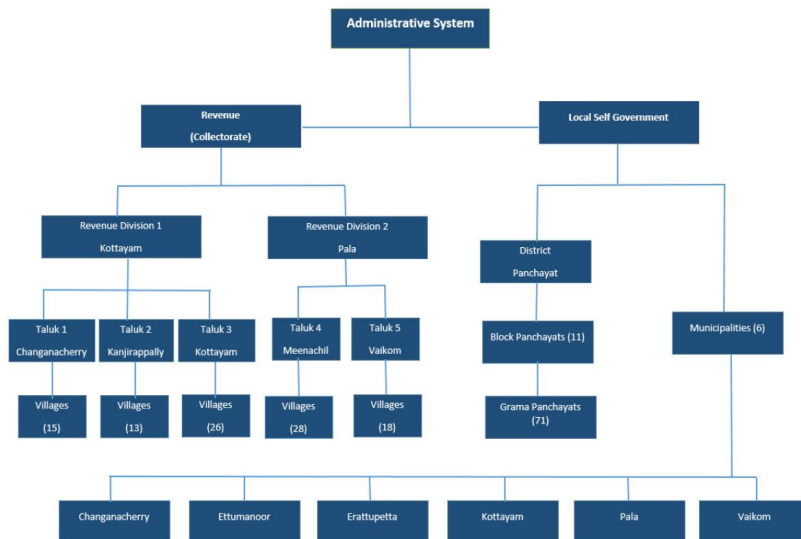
Administrative System

Revenue

(Collectorate)

Local Self Government

Revenue Division 1

Kottayam

Revenue Division 2

Pala

District

Panchayat

Taluk 1

Changanacherry

Taluk 2

Kanjirappally

Taluk 3

Kottayam

Taluk 4

Meenachil

Taluk 5

Vaikom

Block Panchayats (11)

Municipalities (6)

Villages

(15)

Villages

(13)

Villages

(26)

Villages

(28)

Villages

(18)

Grama Panchayats (71)

Changanacherry

Ettumanoor

Erattupetta

Kottayam

Pala

Vaikom